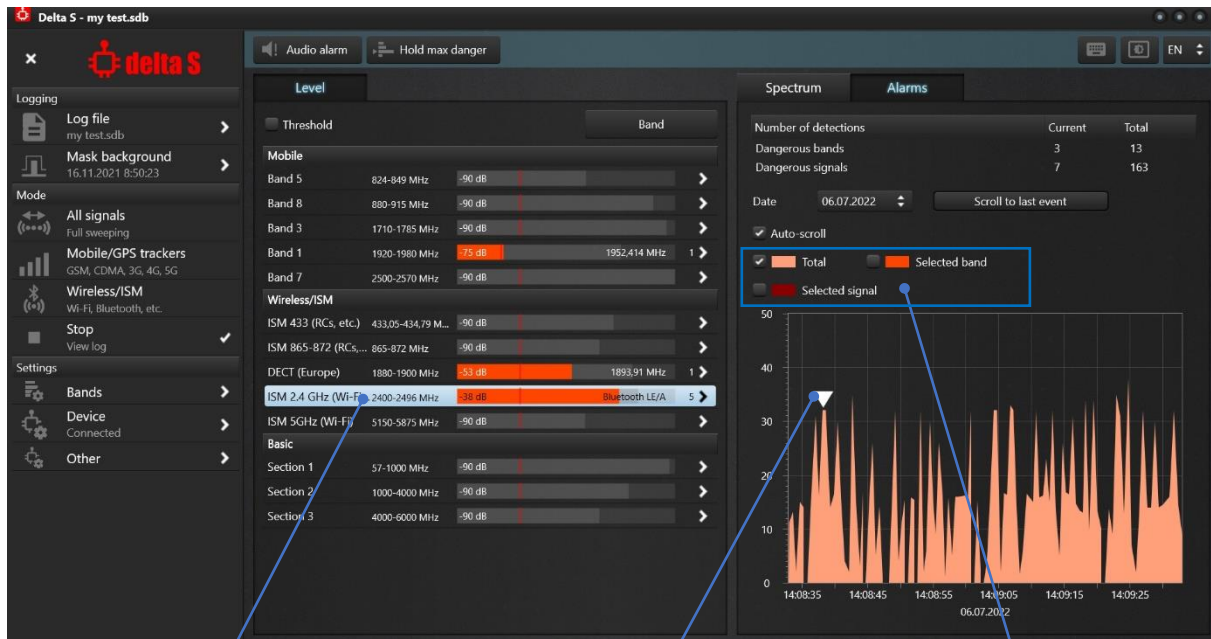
Delta S - my test.sdb

delta S

Audio alarm
Hold max danger
EN

Logging
Log file
my test.sdb
Mask background
16.11.2021 8:50:23
Mode
All signals
Full sweeping
Mobile/GPS trackers
GSM, CDMA, 3G, 4G, 5G
Wireless/ISM
Wi-Fi, Bluetooth, etc.
Stop
View log
Settings
Bands
Device
Connected
Other

Level
Threshold
Band

| | | | | |
|---|---|---|---|---|
| **Mobile** | | | | |
| Band 5 | 824-849 MHz | -90 dB | | |
| Band 8 | 880-915 MHz | -90 dB | | |
| Band 3 | 1710-1785 MHz | -90 dB | | |
| Band 1 | 1920-1980 MHz | -75 dB | 1952,414 MHz | 1 |
| Band 7 | 2500-2570 MHz | -90 dB | | |
| **Wireless/ISM** | | | | |
| ISM 433 (RCs, etc.) | 433,05-434,79 M... | -90 dB | | |
| ISM 865-872 (RCs,... | 865-872 MHz | -90 dB | | |
| DECT (Europe) | 1880-1900 MHz | -53 dB | 1893,91 MHz | 1 |
| ISM 2.4 GHz (Wi-Fi | 2400-2496 MHz | -38 dB | Bluetooth LE/A | 5 |
| ISM 5GHz (Wi-Fi) | 5150-5875 MHz | -90 dB | | |
| **Basic** | | | | |
| Section 1 | 57-1000 MHz | -90 dB | | |
| Section 2 | 1000-4000 MHz | -90 dB | | |
| Section 3 | 4000-6000 MHz | -90 dB | | |

Spectrum
Alarms

| Number of detections | Current | Total |
|---|---|---|
| Dangerous bands | 3 | 13 |
| Dangerous signals | 7 | 163 |

Date 06.07.2022
Scroll to last event
Auto-scroll
Total
Selected band
Selected signal

50
40
30
20
10
0
14:08:35 14:08:45 14:08:55 14:09:05 14:09:15 14:09:25
06.07.2022